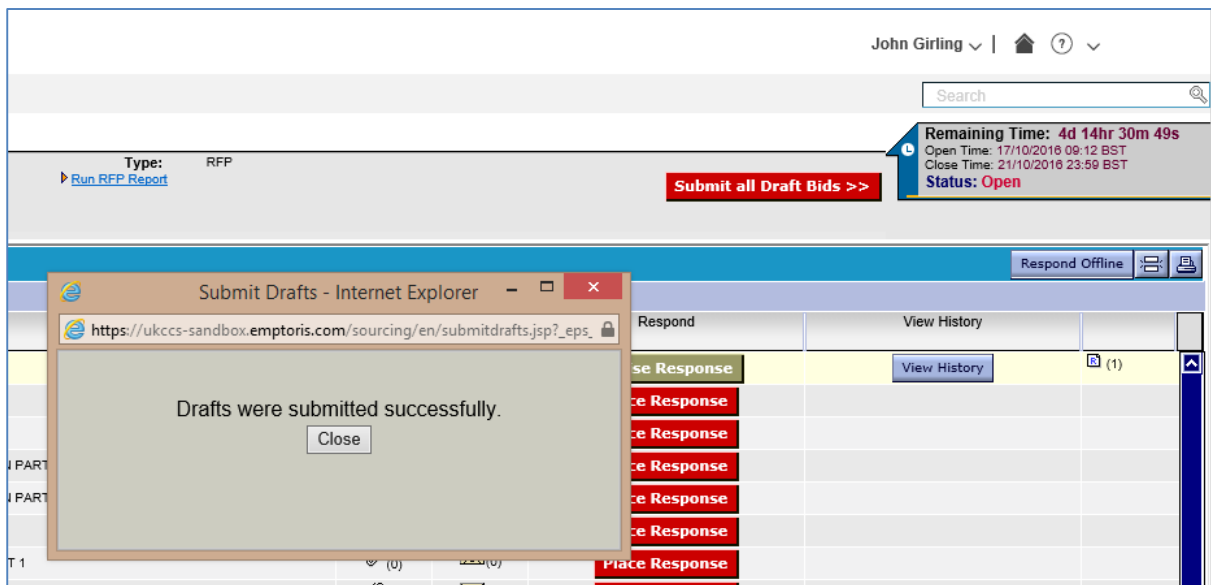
John Girling

Search

Remaining Time: 4d 14hr 30m 49s
Open Time: 17/10/2016 09:12 BST
Close Time: 21/10/2016 23:59 BST
Status: Open

Type: RFP
Run RFP Report

Submit all Draft Bids >>

Respond Offline

Submit Drafts - Internet Explorer

https://ukccs-sandbox.emptoris.com/sourcing/en/submitdrafts.jsp?_eps_

Drafts were submitted successfully.

Close

Respond

View History

se Response

View History

(1)

ce Response

ce Response

N PART

ce Response

N PART

ce Response

ce Response

T 1

(0)

(0)

Place Response